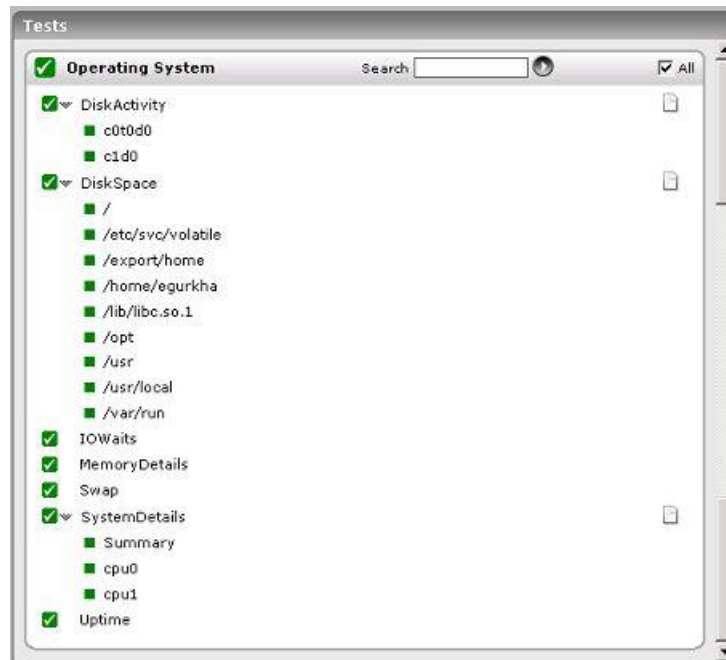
Tests

Operating System

Search

All

DiskActivity

c0t0d0

c1d0

DiskSpace

/

/etc/svc/volatile

/export/home

/home/egurkha

/lib/libc.so.1

/opt

/usr

/usr/local

/var/run

IOWaits

MemoryDetails

Swap

SystemDetails

Summary

cpu0

cpu1

Uptime